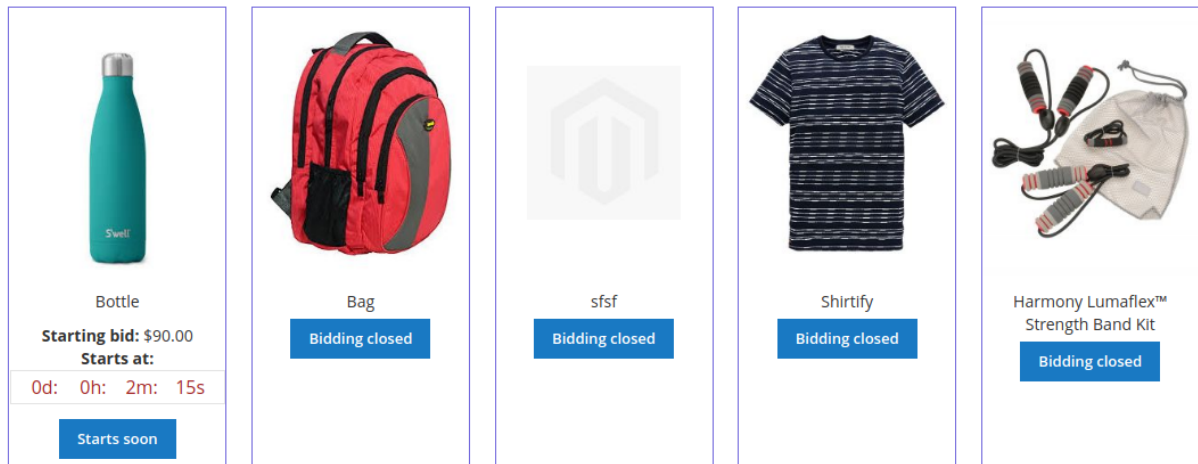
S'well

Bottle

**Starting bid:** $90.00
**Starts at:**

0d: 0h: 2m: 15s

Starts soon

Bag

Bidding closed

sfsf

Bidding closed

Shirtify

Bidding closed

Harmony Lumaflex™ Strength Band Kit

Bidding closed